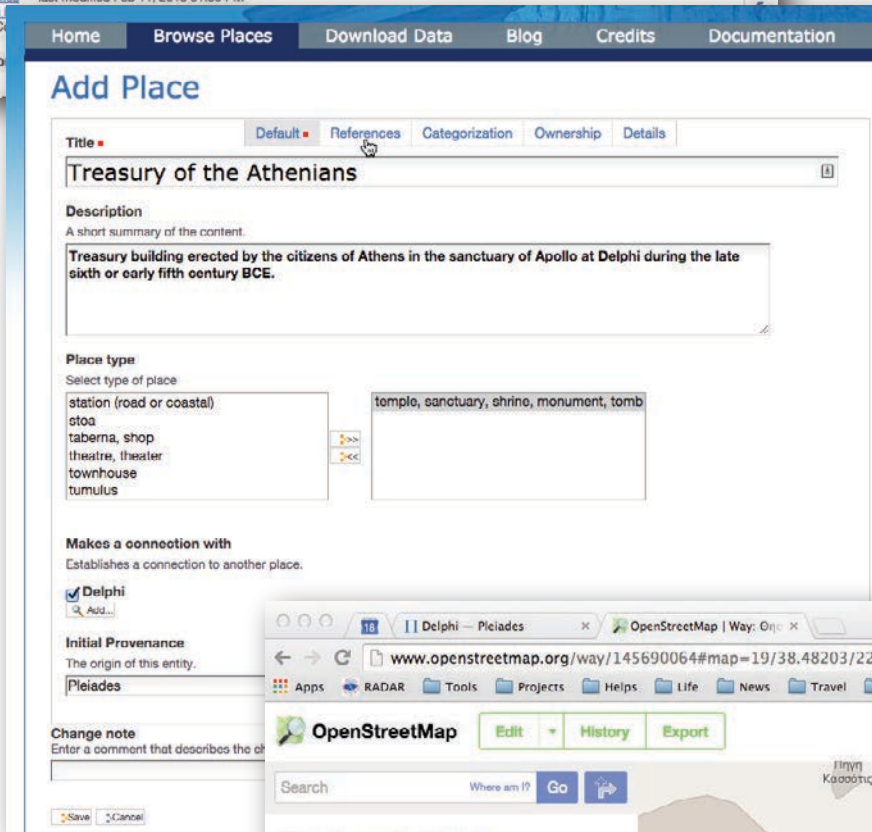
Home Browse Places Download Data Blog Credits Documentation

Add Place

Default ▪ References Categorization Ownership Details

Title ▪

Treasury of the Athenians

Description

A short summary of the content.

Treasury building erected by the citizens of Athens in the sanctuary of Apollo at Delphi during the late sixth or early fifth century BCE.

Place type

Select type of place

station (road or coastal)
stoa
taberna, shop
theatre, theater
townhouse
tumulus

>>
<<

temple, sanctuary, shrine, monument, tomb

Makes a connection with

Establishes a connection to another place.

Delphi

Add...

Initial Provenance

The origin of this entity.

Pleiades

Change note

Enter a comment that describes the ch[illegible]

Save Cancel

18 Delphi — Pleiades × OpenStreetMap | Way: On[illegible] ×

www.openstreetmap.org/way/145690064#map=19/38.48203/22

Apps RADAR Tools Projects Helps Life News Travel

OpenStreetMap Edit History Export

Search Where am I? Go

Πηγή Κασσοτ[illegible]